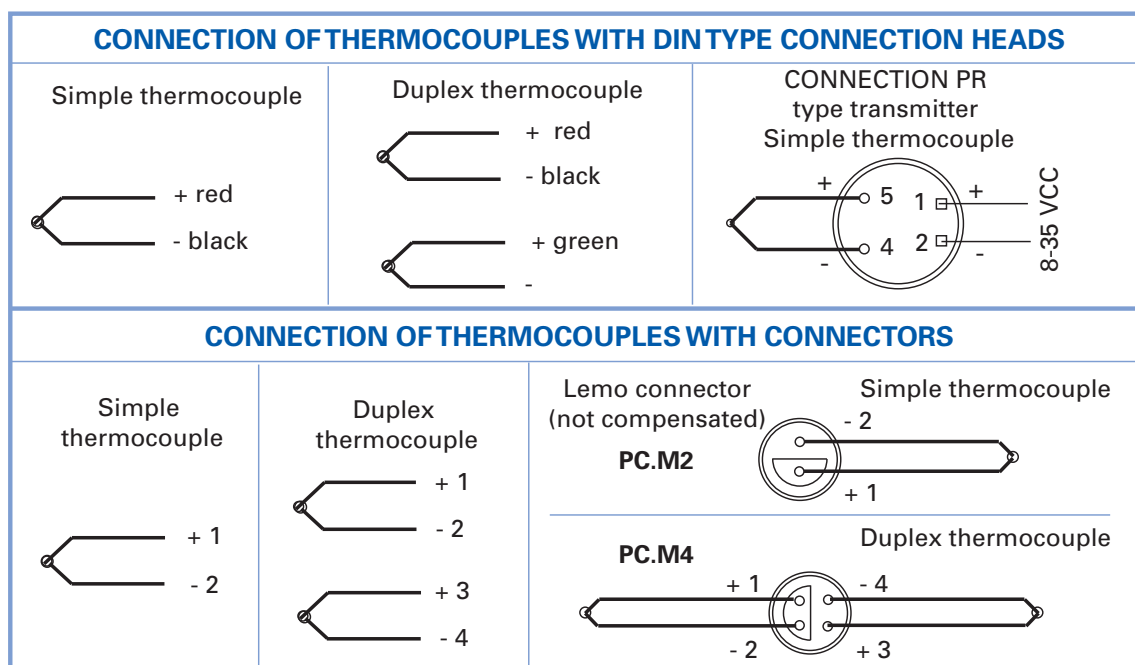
CONNECTION OF THERMOCOUPLES WITH DIN TYPE CONNECTION HEADS

Simple thermocouple

+ red
- black

Duplex thermocouple

+ red
- black

+ green
-

CONNECTION PR
type transmitter
Simple thermocouple

+ 5 1 +
- 4 2 -
8-35 VCC

CONNECTION OF THERMOCOUPLES WITH CONNECTORS

Simple
thermocouple

+ 1
- 2

Duplex
thermocouple

+ 1
- 2

+ 3
- 4

Lemo connector
(not compensated)

Simple thermocouple

PC.M2

- 2
+ 1

Duplex thermocouple

PC.M4

+ 1
- 4
- 2
+ 3